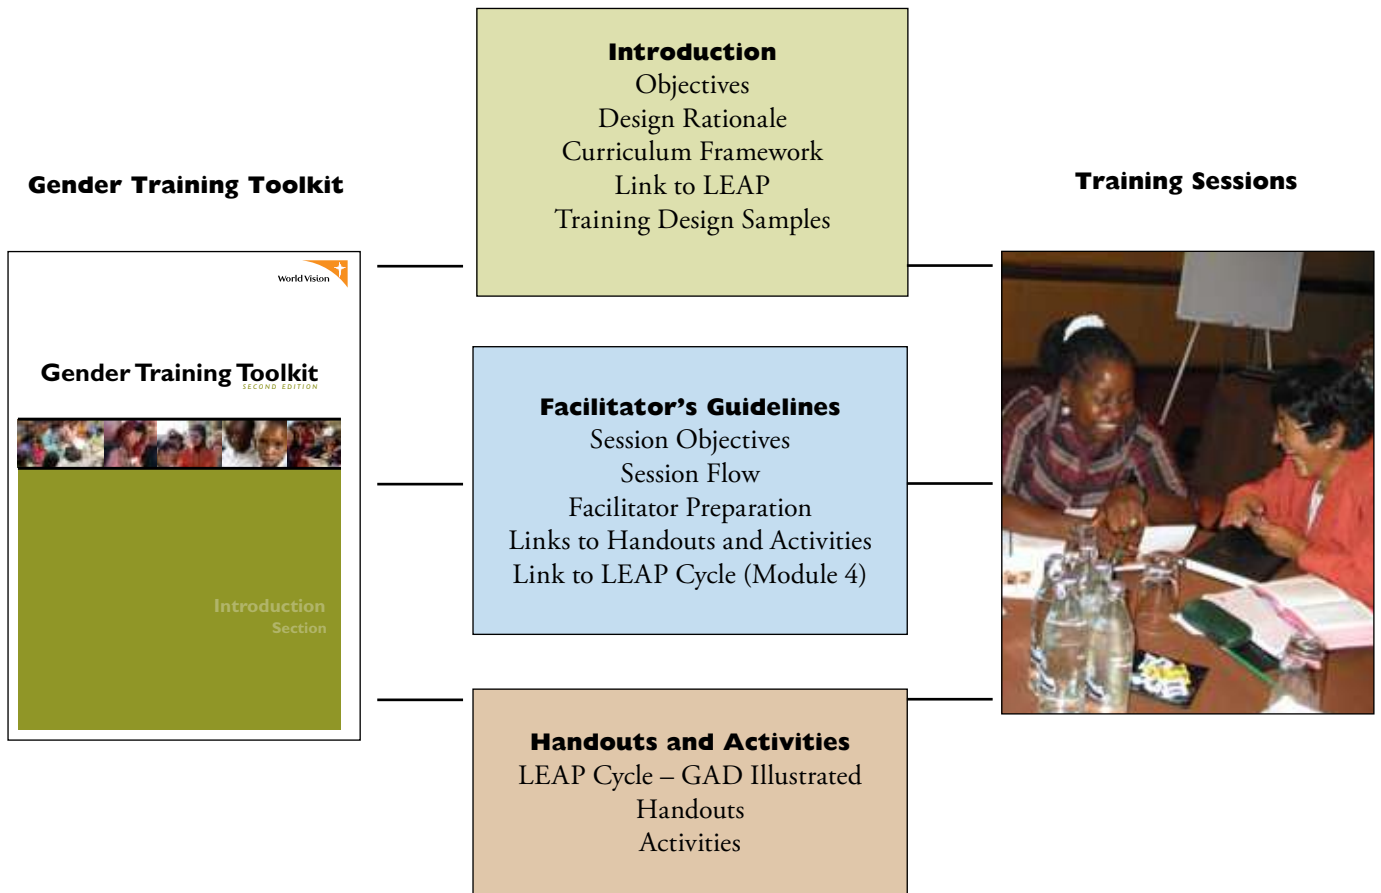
Gender Training Toolkit

World Vision

Gender Training Toolkit
SECOND EDITION

Introduction
Section

Introduction
Objectives
Design Rationale
Curriculum Framework
Link to LEAP
Training Design Samples

Facilitator's Guidelines
Session Objectives
Session Flow
Facilitator Preparation
Links to Handouts and Activities
Link to LEAP Cycle (Module 4)

Handouts and Activities
LEAP Cycle – GAD Illustrated
Handouts
Activities

Training Sessions